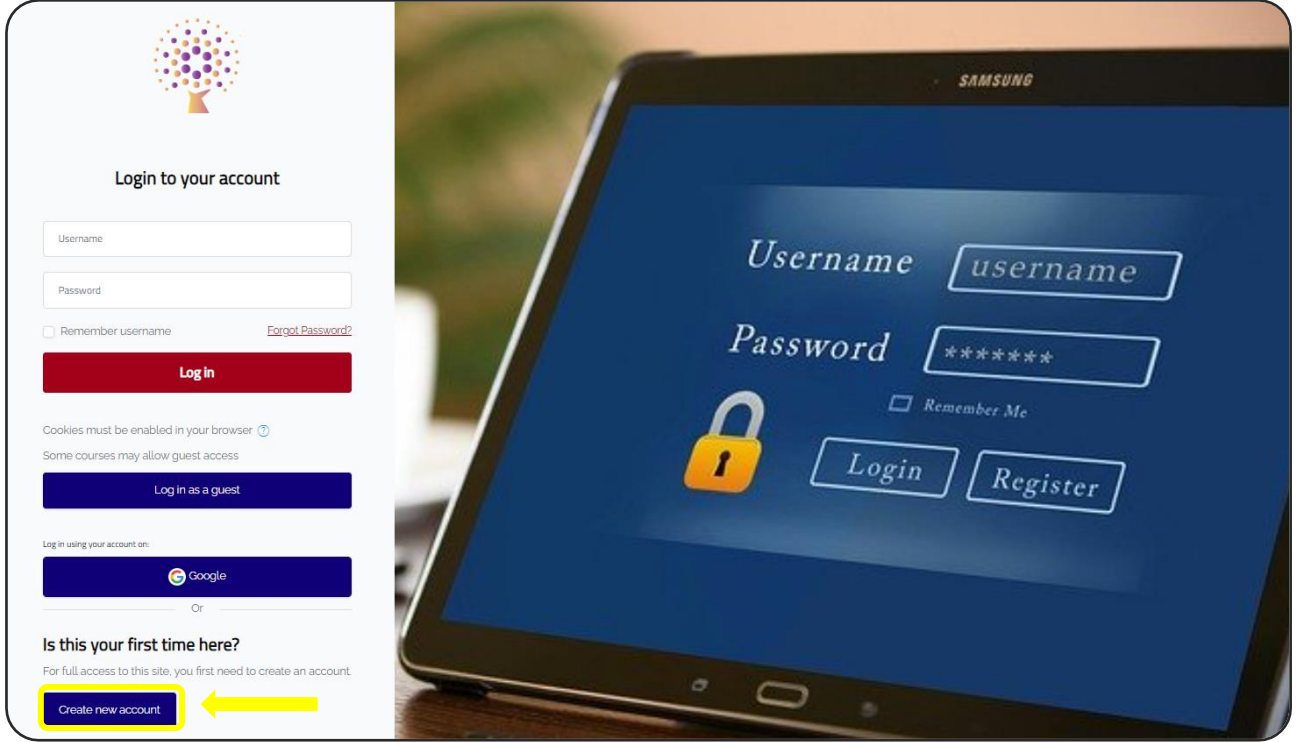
Login to your account

Username

Password

Remember username

Forgot Password?

Log in

Cookies must be enabled in your browser

Some courses may allow guest access

Log in as a guest

Log in using your account on:

Google

Or

Is this your first time here?

For full access to this site, you first need to create an account.

Create new account

SAMSUNG

Username username

Password *******

Remember Me

Login

Register